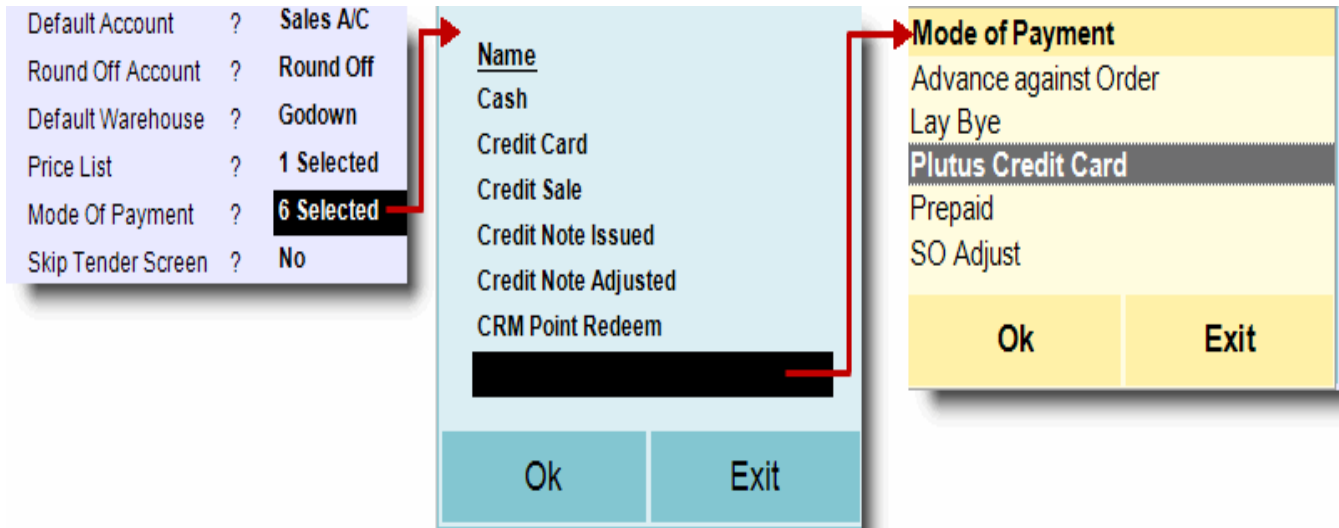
Default Account ? Sales A/C
Round Off Account ? Round Off
Default Warehouse ? Godown
Price List ? 1 Selected
Mode Of Payment ? 6 Selected
Skip Tender Screen ? No

Name
Cash
Credit Card
Credit Sale
Credit Note Issued
Credit Note Adjusted
CRM Point Redeem

Ok
Exit

Mode of Payment
Advance against Order
Lay Bye
Plutus Credit Card
Prepaid
SO Adjust

Ok
Exit